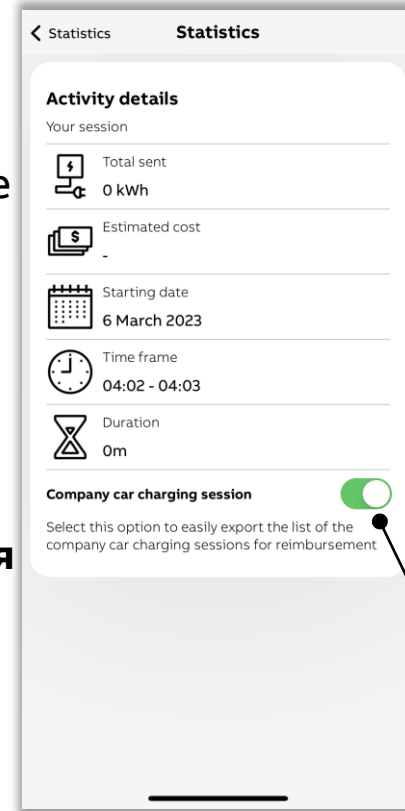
Statistics Statistics

Activity details
Your session

Total sent
0 kWh

Estimated cost
-

Starting date
6 March 2023

Time frame
04:02 - 04:03

Duration
0m

Company car charging session

Select this option to easily export the list of the company car charging sessions for reimbursement